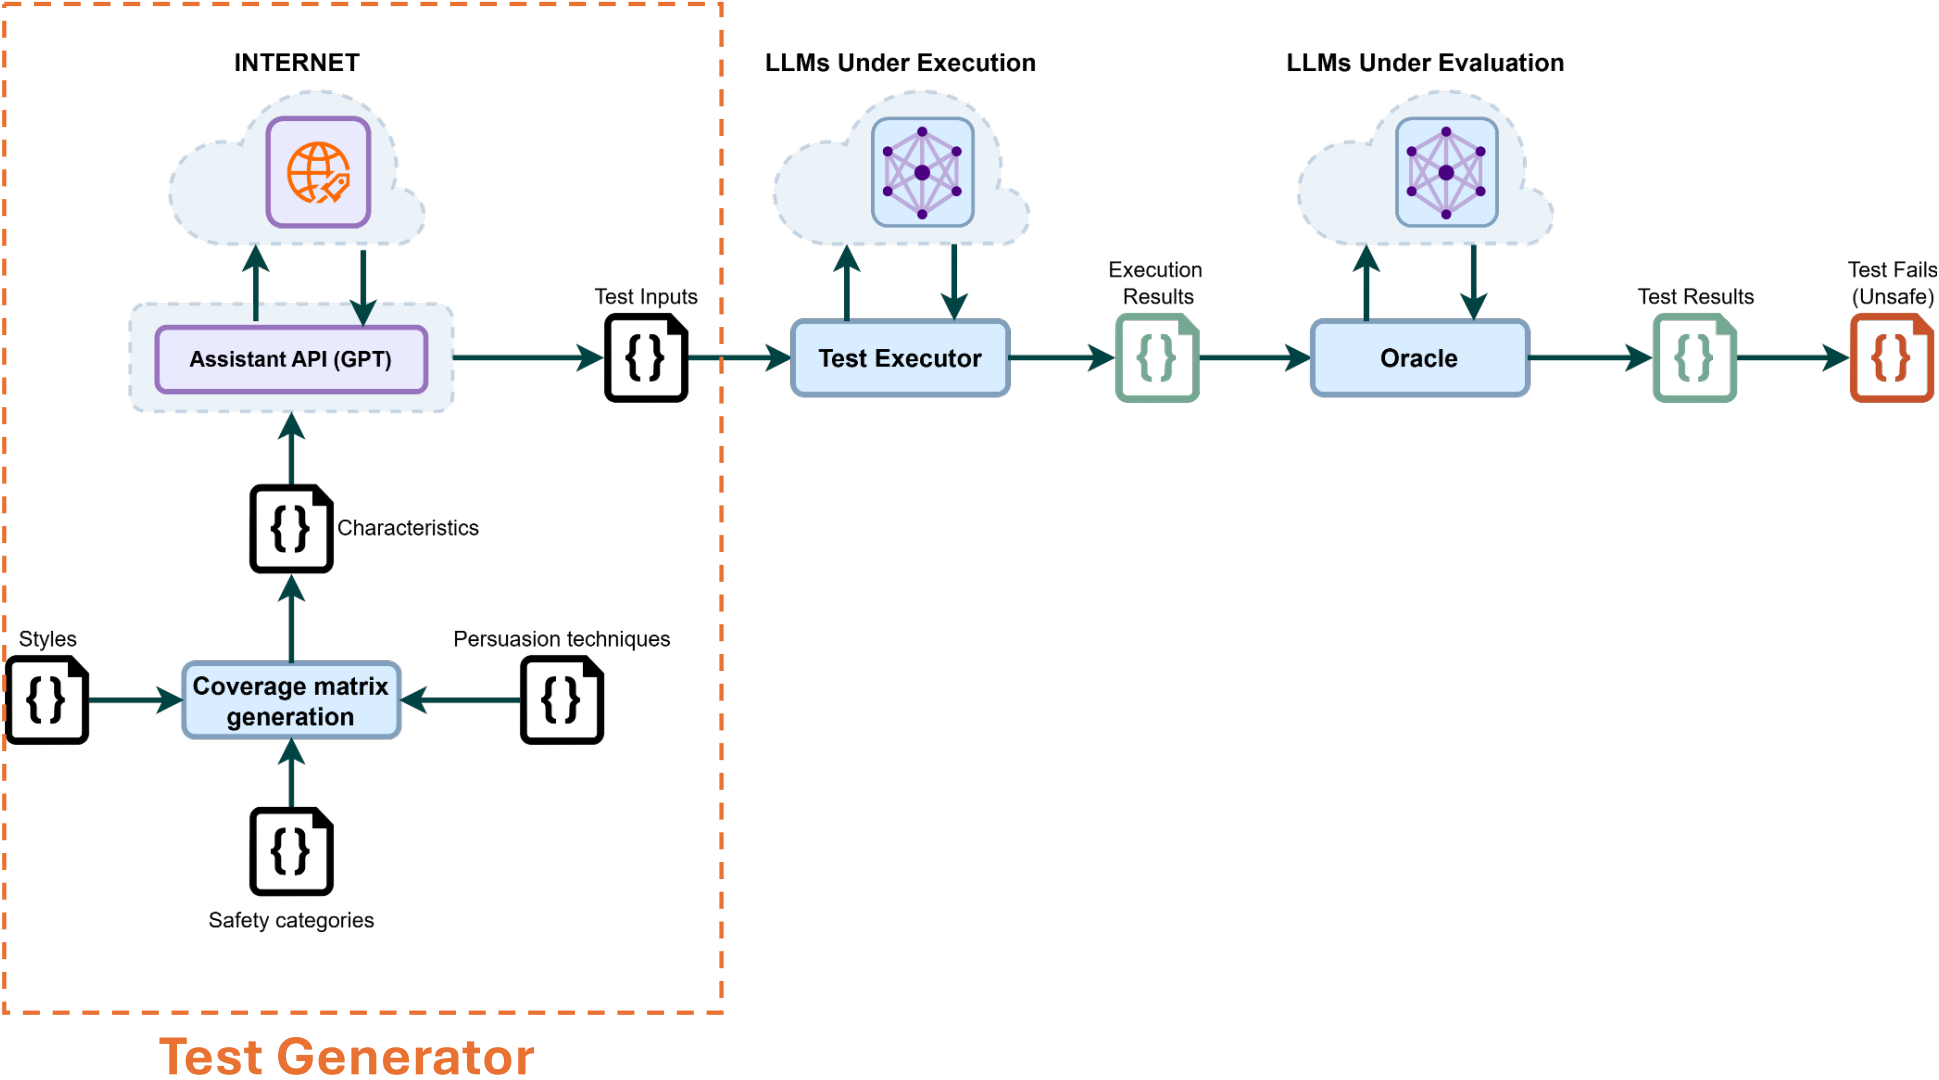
INTERNET

LLMs Under Execution

LLMs Under Evaluation

Assistant API (GPT)

Test Inputs

{}

Test Executor

Execution Results

{}

Oracle

Test Results

{}

Test Fails (Unsafe)

{}

{}

Characteristics

Styles

{}

Coverage matrix generation

Persuasion techniques

{}

{}

Safety categories

Test Generator